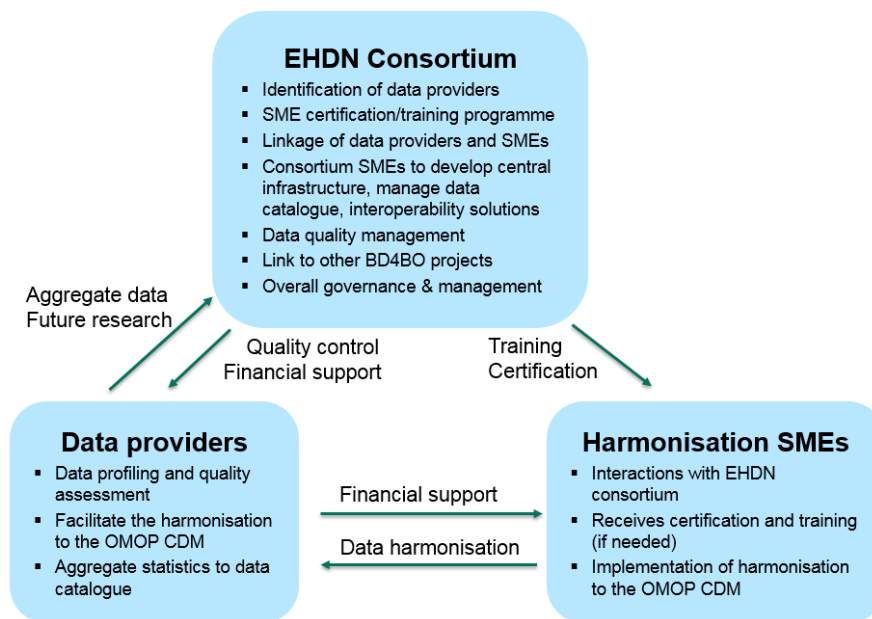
EHDN Consortium

- Identification of data providers
- SME certification/training programme
- Linkage of data providers and SMEs
- Consortium SMEs to develop central infrastructure, manage data catalogue, interoperability solutions
- Data quality management
- Link to other BD4BO projects
- Overall governance & management

Aggregate data
Future research

Quality control
Financial support

Training
Certification

Data providers

- Data profiling and quality assessment
- Facilitate the harmonisation to the OMOP CDM
- Aggregate statistics to data catalogue

Financial support

Data harmonisation

Harmonisation SMEs

- Interactions with EHDN consortium
- Receives certification and training (if needed)
- Implementation of harmonisation to the OMOP CDM